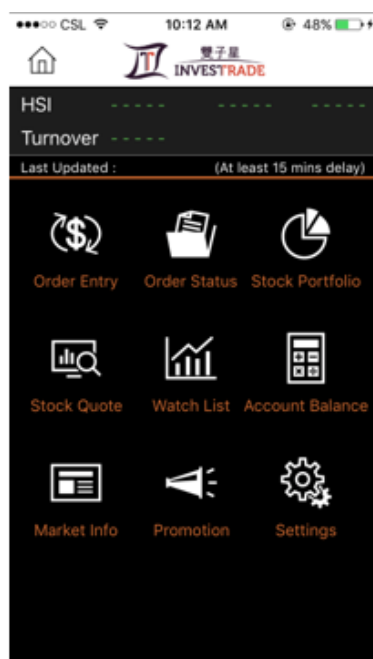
●●●○○ CSL 10:12 AM 48%

雙子星
INVESTRADE

HSI - - - - - - - - - - - - - - -
Turnover - - - - -

Last Updated : (At least 15 mins delay)

Order Entry
Order Status
Stock Portfolio
Stock Quote
Watch List
Account Balance
Market Info
Promotion
Settings